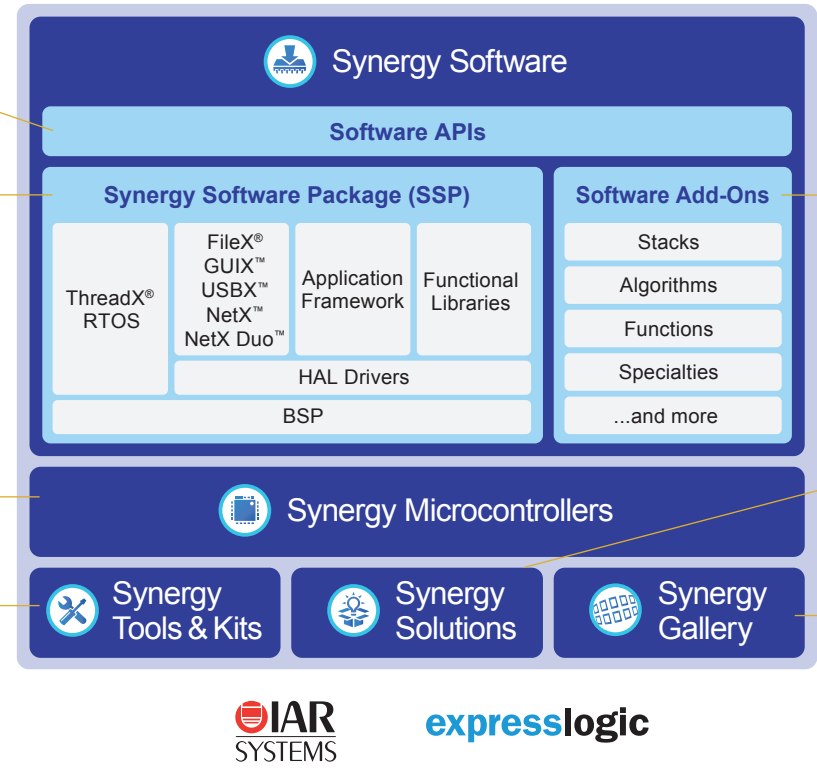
Synergy Software

Software APIs

Synergy Software Package (SSP)

ThreadX® RTOS

FileX®
GUIX™
USBX™
NetX™
NetX Duo™

Application Framework

Functional Libraries

HAL Drivers

BSP

Software Add-Ons

Stacks

Algorithms

Functions

Specialties

...and more

Synergy Microcontrollers

Synergy Tools & Kits

Synergy Solutions

Synergy Gallery

IAR SYSTEMS

expresslogic